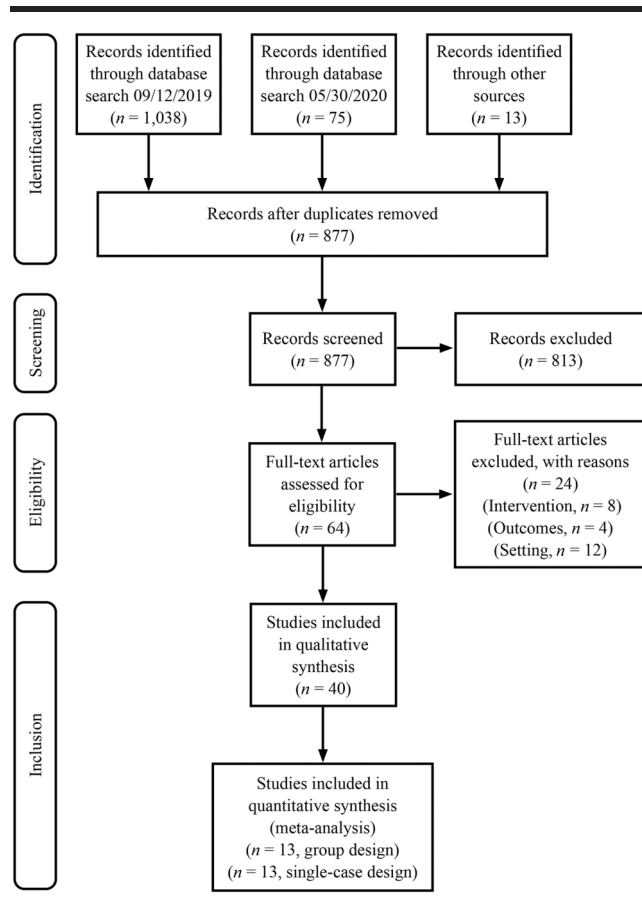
Identification

Records identified through database search 09/12/2019 ($n$ = 1,038)

Records identified through database search 05/30/2020 ($n$ = 75)

Records identified through other sources ($n$ = 13)

Records after duplicates removed ($n$ = 877)

Screening

Records screened ($n$ = 877)

Records excluded ($n$ = 813)

Eligibility

Full-text articles assessed for eligibility ($n$ = 64)

Full-text articles excluded, with reasons ($n$ = 24) (Intervention, $n$ = 8) (Outcomes, $n$ = 4) (Setting, $n$ = 12)

Inclusion

Studies included in qualitative synthesis ($n$ = 40)

Studies included in quantitative synthesis (meta-analysis) ($n$ = 13, group design) ($n$ = 13, single-case design)